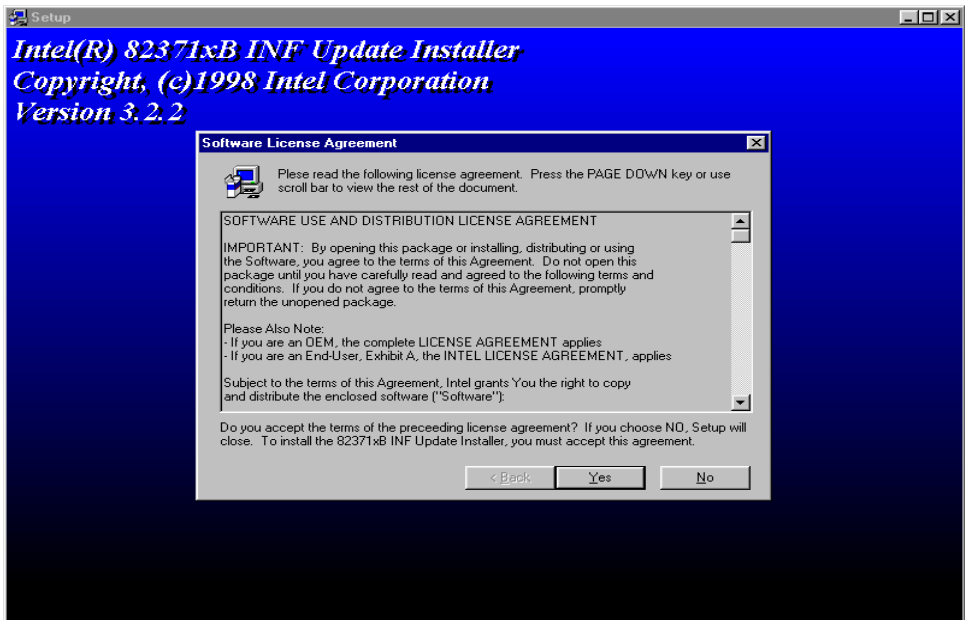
Setup

Intel(R) 82371xB INF Update Installer
Copyright, (c)1998 Intel Corporation
Version 3.2.2

Software License Agreement

Plese read the following license agreement. Press the PAGE DOWN key or use scroll bar to view the rest of the document.

SOFTWARE USE AND DISTRIBUTION LICENSE AGREEMENT

IMPORTANT: By opening this package or installing, distributing or using the Software, you agree to the terms of this Agreement. Do not open this package until you have carefully read and agreed to the following terms and conditions. If you do not agree to the terms of this Agreement, promptly return the unopened package.

Please Also Note:
- If you are an OEM, the complete LICENSE AGREEMENT applies
- If you are an End-User, Exhibit A, the INTEL LICENSE AGREEMENT, applies

Subject to the terms of this Agreement, Intel grants You the right to copy and distribute the enclosed software ("Software"):

Do you accept the terms of the preceeding license agreement? If you choose NO, Setup will close. To install the 82371xB INF Update Installer, you must accept this agreement.

< Back Yes No